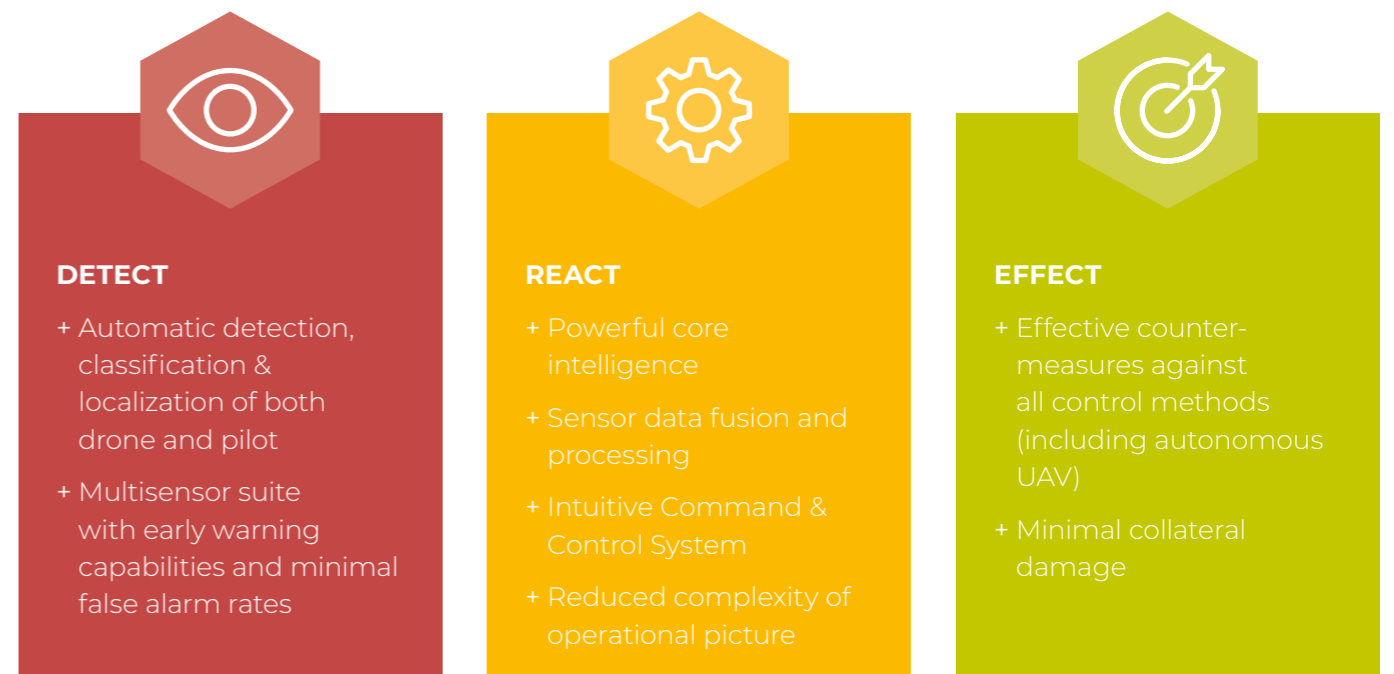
DETECT

+ Automatic detection, classification & localization of both drone and pilot

+ Multisensor suite with early warning capabilities and minimal false alarm rates

REACT

+ Powerful core intelligence

+ Sensor data fusion and processing

+ Intuitive Command & Control System

+ Reduced complexity of operational picture

EFFECT

+ Effective counter-measures against all control methods (including autonomous UAV)

+ Minimal collateral damage